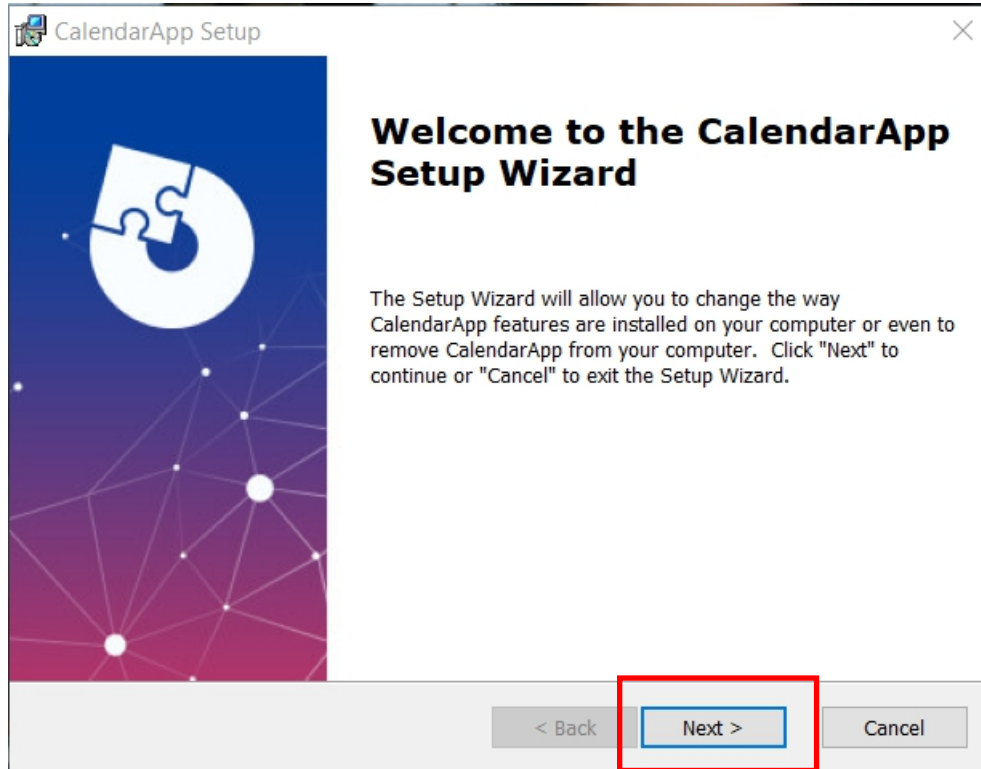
CalendarApp Setup

Welcome to the CalendarApp Setup Wizard

The Setup Wizard will allow you to change the way CalendarApp features are installed on your computer or even to remove CalendarApp from your computer. Click "Next" to continue or "Cancel" to exit the Setup Wizard.

< Back

Next >

Cancel